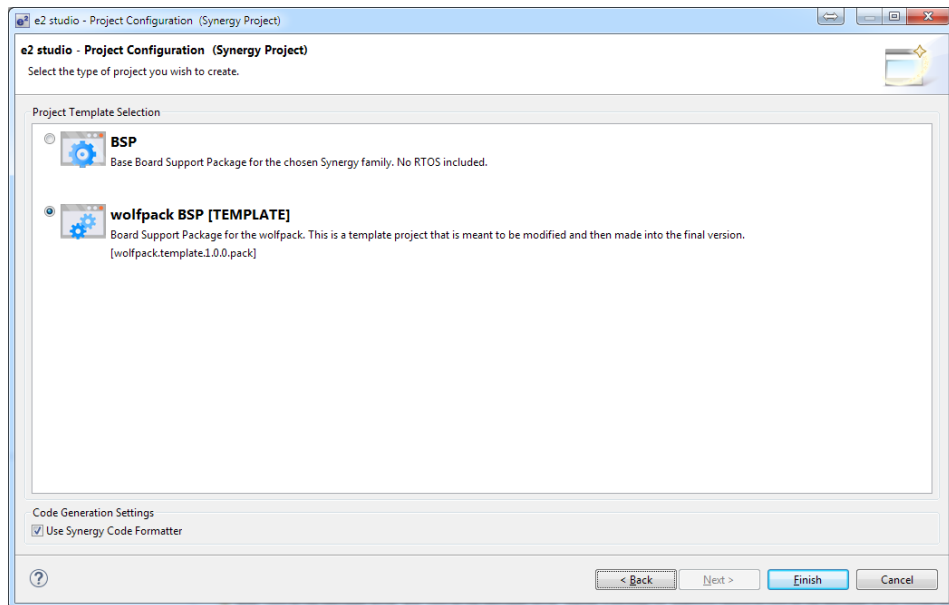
e2 studio - Project Configuration (Synergy Project)

e2 studio - Project Configuration (Synergy Project)

Select the type of project you wish to create.

Project Template Selection

BSP

Base Board Support Package for the chosen Synergy family. No RTOS included.

wolfpack BSP [TEMPLATE]

Board Support Package for the wolfpack. This is a template project that is meant to be modified and then made into the final version.

[wolfpack.template.1.0.0.pack]

Code Generation Settings

Use Synergy Code Formatter

?

< Back

Next >

Finish

Cancel